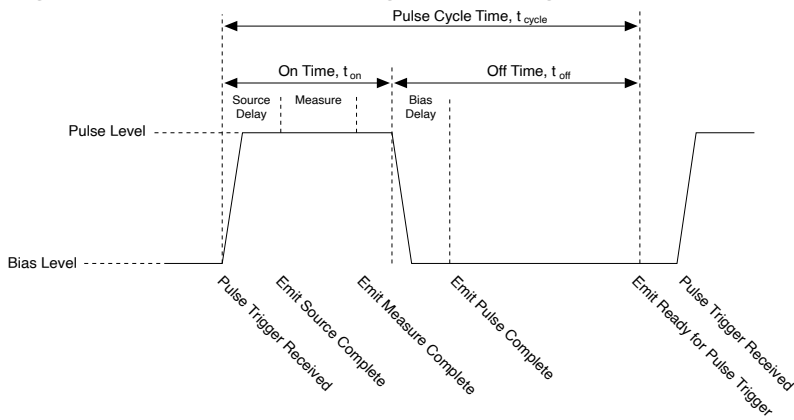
Pulse Cycle Time, $t_{cycle}$

On Time, $t_{on}$

Off Time, $t_{off}$

Source Delay

Measure

Bias Delay

Pulse Level

Bias Level

Pulse Trigger Received

Emit Source Complete

Emit Measure Complete

Emit Pulse Complete

Emit Ready for Pulse Trigger

Pulse Trigger Received